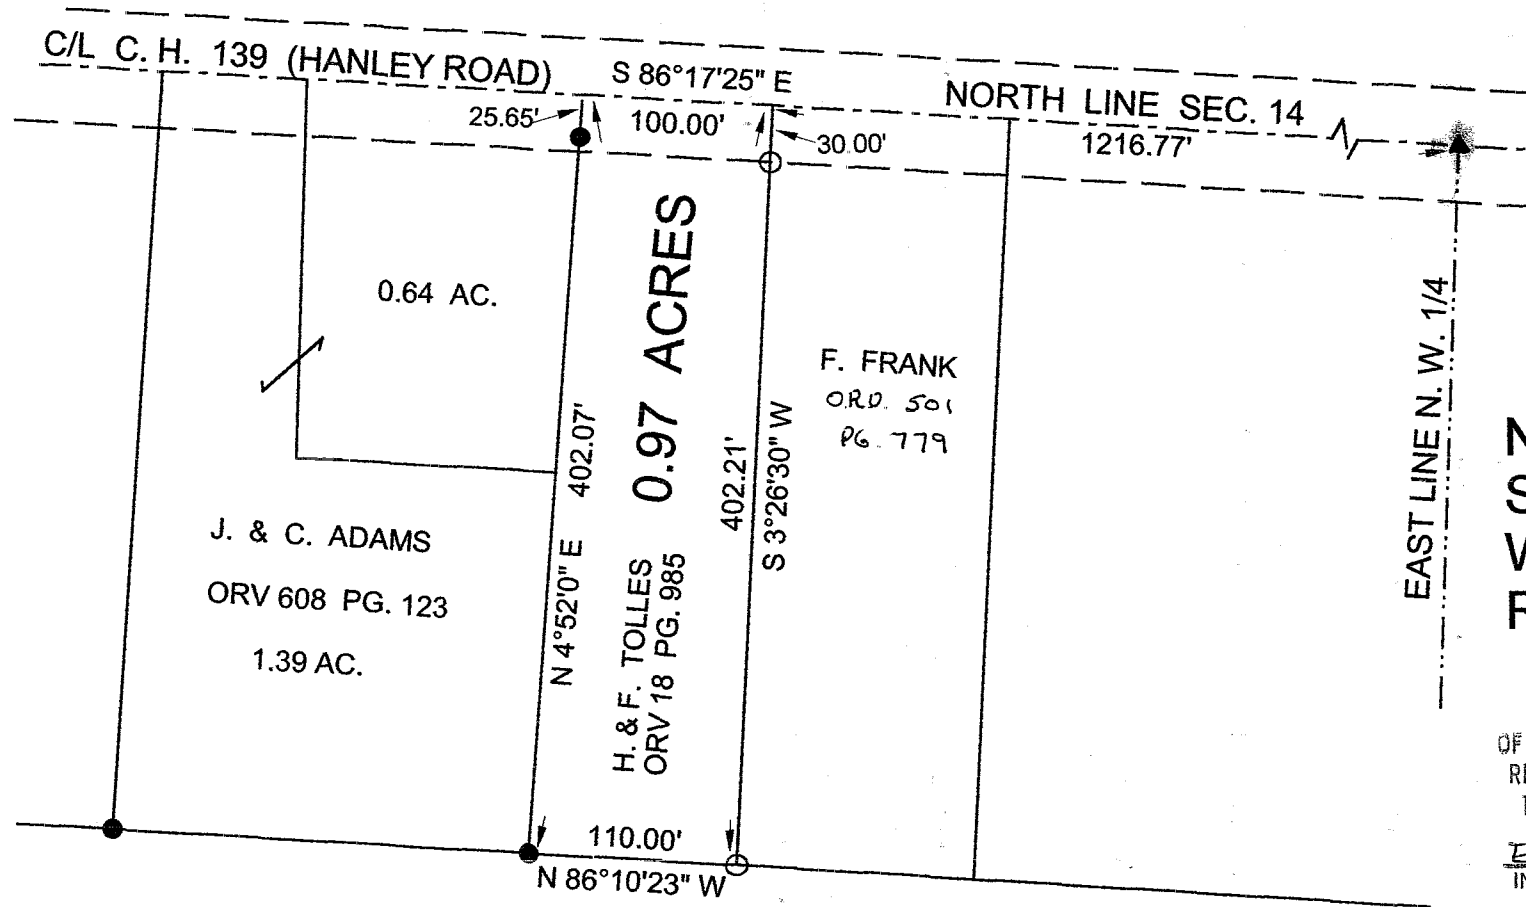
C/L C. H. 139 (HANLEY ROAD)

S 86°17'25" E

NORTH LINE SEC. 14

25.65'

100.00'

30.00'

1216.77'

0.64 AC.

0.97 ACRES

F. FRANK
ORD. 501
PG. 779

EAST LINE N. W. 1/4

402.07'

402.21'

S 3°26'30" W

N 4°52'0" E

J. & C. ADAMS
ORV 608 PG. 123
1.39 AC.

H. & F. TOLLES
ORV 18 PG. 985

110.00'

N 86°10'23" W

N
S
V
F

OF
R
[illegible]